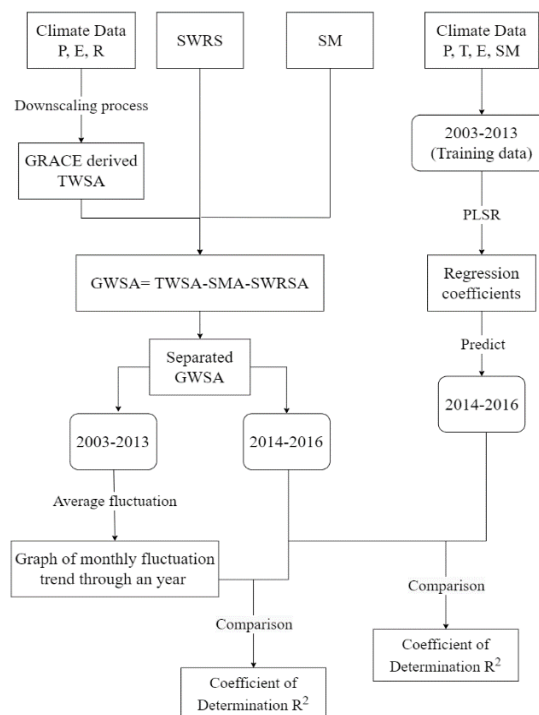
Climate Data
P, E, R

SWRS

SM

Climate Data
P, T, E, SM

Downscaling process

GRACE derived
TWSA

2003-2013
(Training data)

PLSR

GWSA= TWSA-SMA-SWRSA

Regression
coefficients

Separated
GWSA

Predict

2003-2013

2014-2016

2014-2016

Average fluctuation

Graph of monthly fluctuation
trend through an year

Comparison

Comparison

Coefficient of
Determination $R^2$

Coefficient of
Determination $R^2$